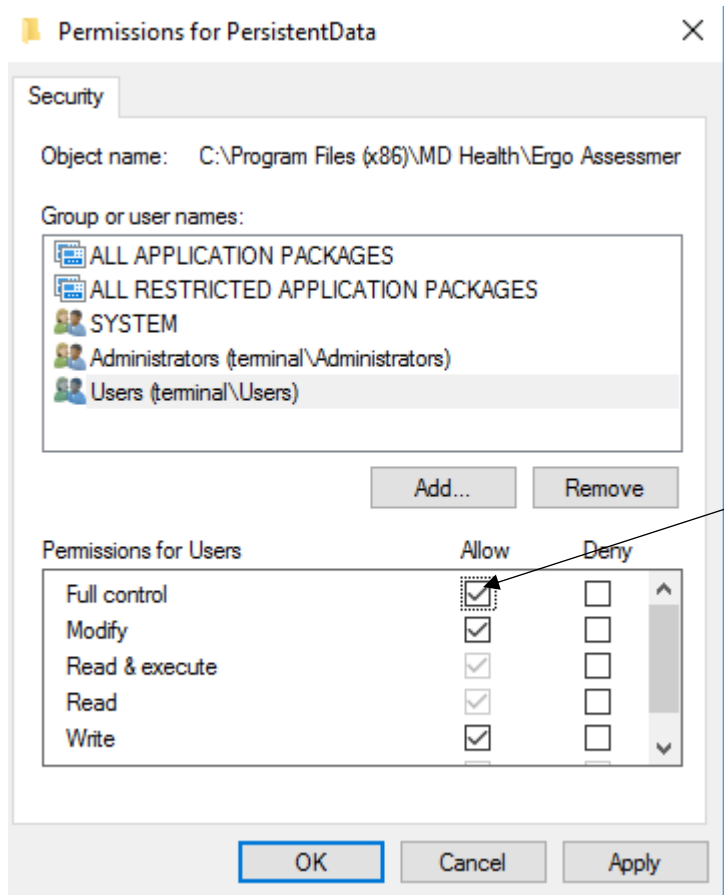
Permissions for PersistentData

Security

Object name: C:\Program Files (x86)\MD Health\Ergo Assessmer

Group or user names:

ALL APPLICATION PACKAGES
ALL RESTRICTED APPLICATION PACKAGES
SYSTEM
Administrators (terminal\Administrators)
Users (terminal\Users)

Add...
Remove

| Permissions for Users | Allow | Deny |
|---|---|---|
| Full control | ☑ | ☐ |
| Modify | ☑ | ☐ |
| Read & execute | ☑ | ☐ |
| Read | ☑ | ☐ |
| Write | ☑ | ☐ |

OK
Cancel
Apply